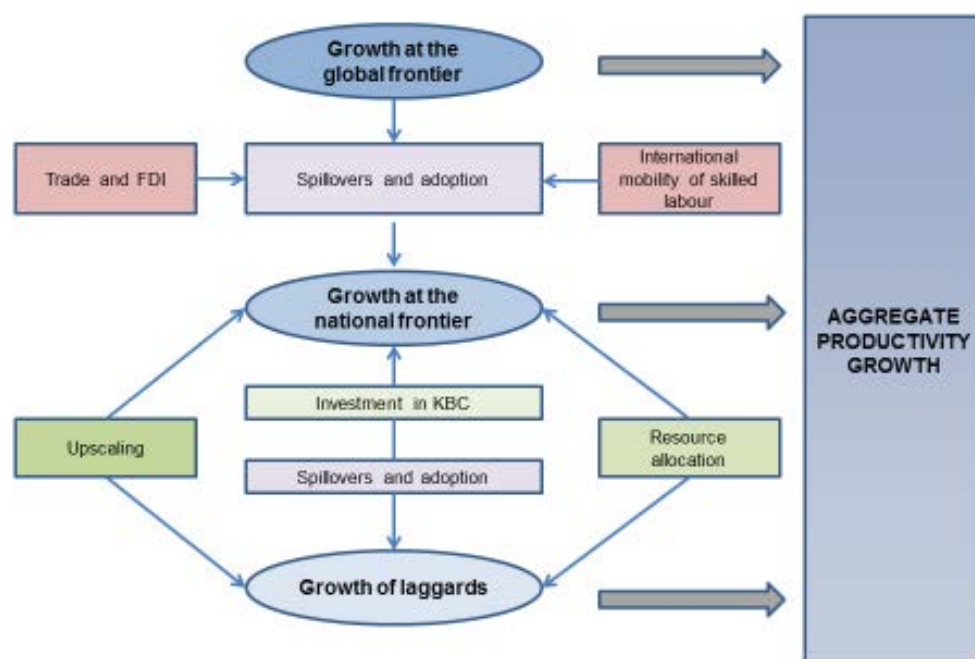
Growth at the global frontier

Trade and FDI

Spillovers and adoption

International mobility of skilled labour

Growth at the national frontier

Investment in KBC

Upscaling

Spillovers and adoption

Resource allocation

Growth of laggards

AGGREGATE PRODUCTIVITY GROWTH